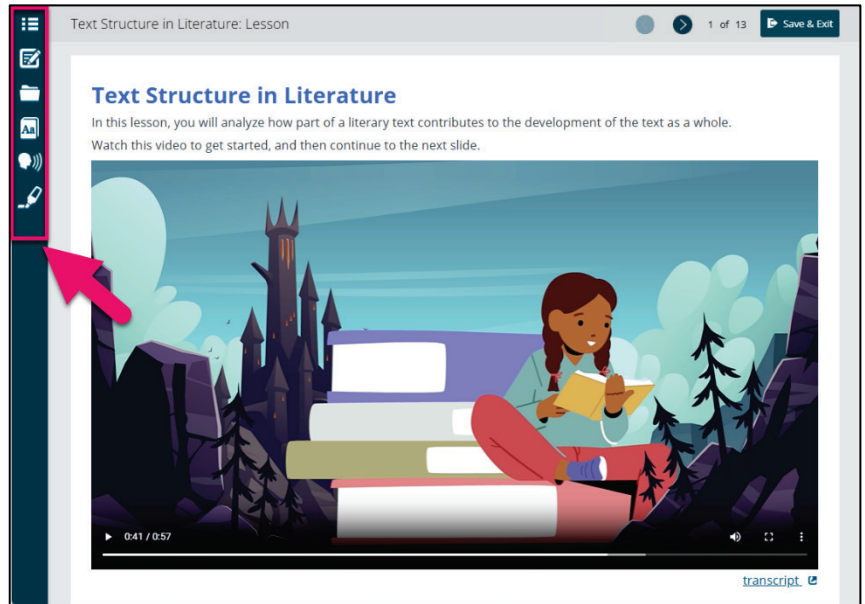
Text Structure in Literature: Lesson

1 of 13

Save & Exit

Text Structure in Literature

In this lesson, you will analyze how part of a literary text contributes to the development of the text as a whole.

Watch this video to get started, and then continue to the next slide.

0:41 / 0:57

transcript